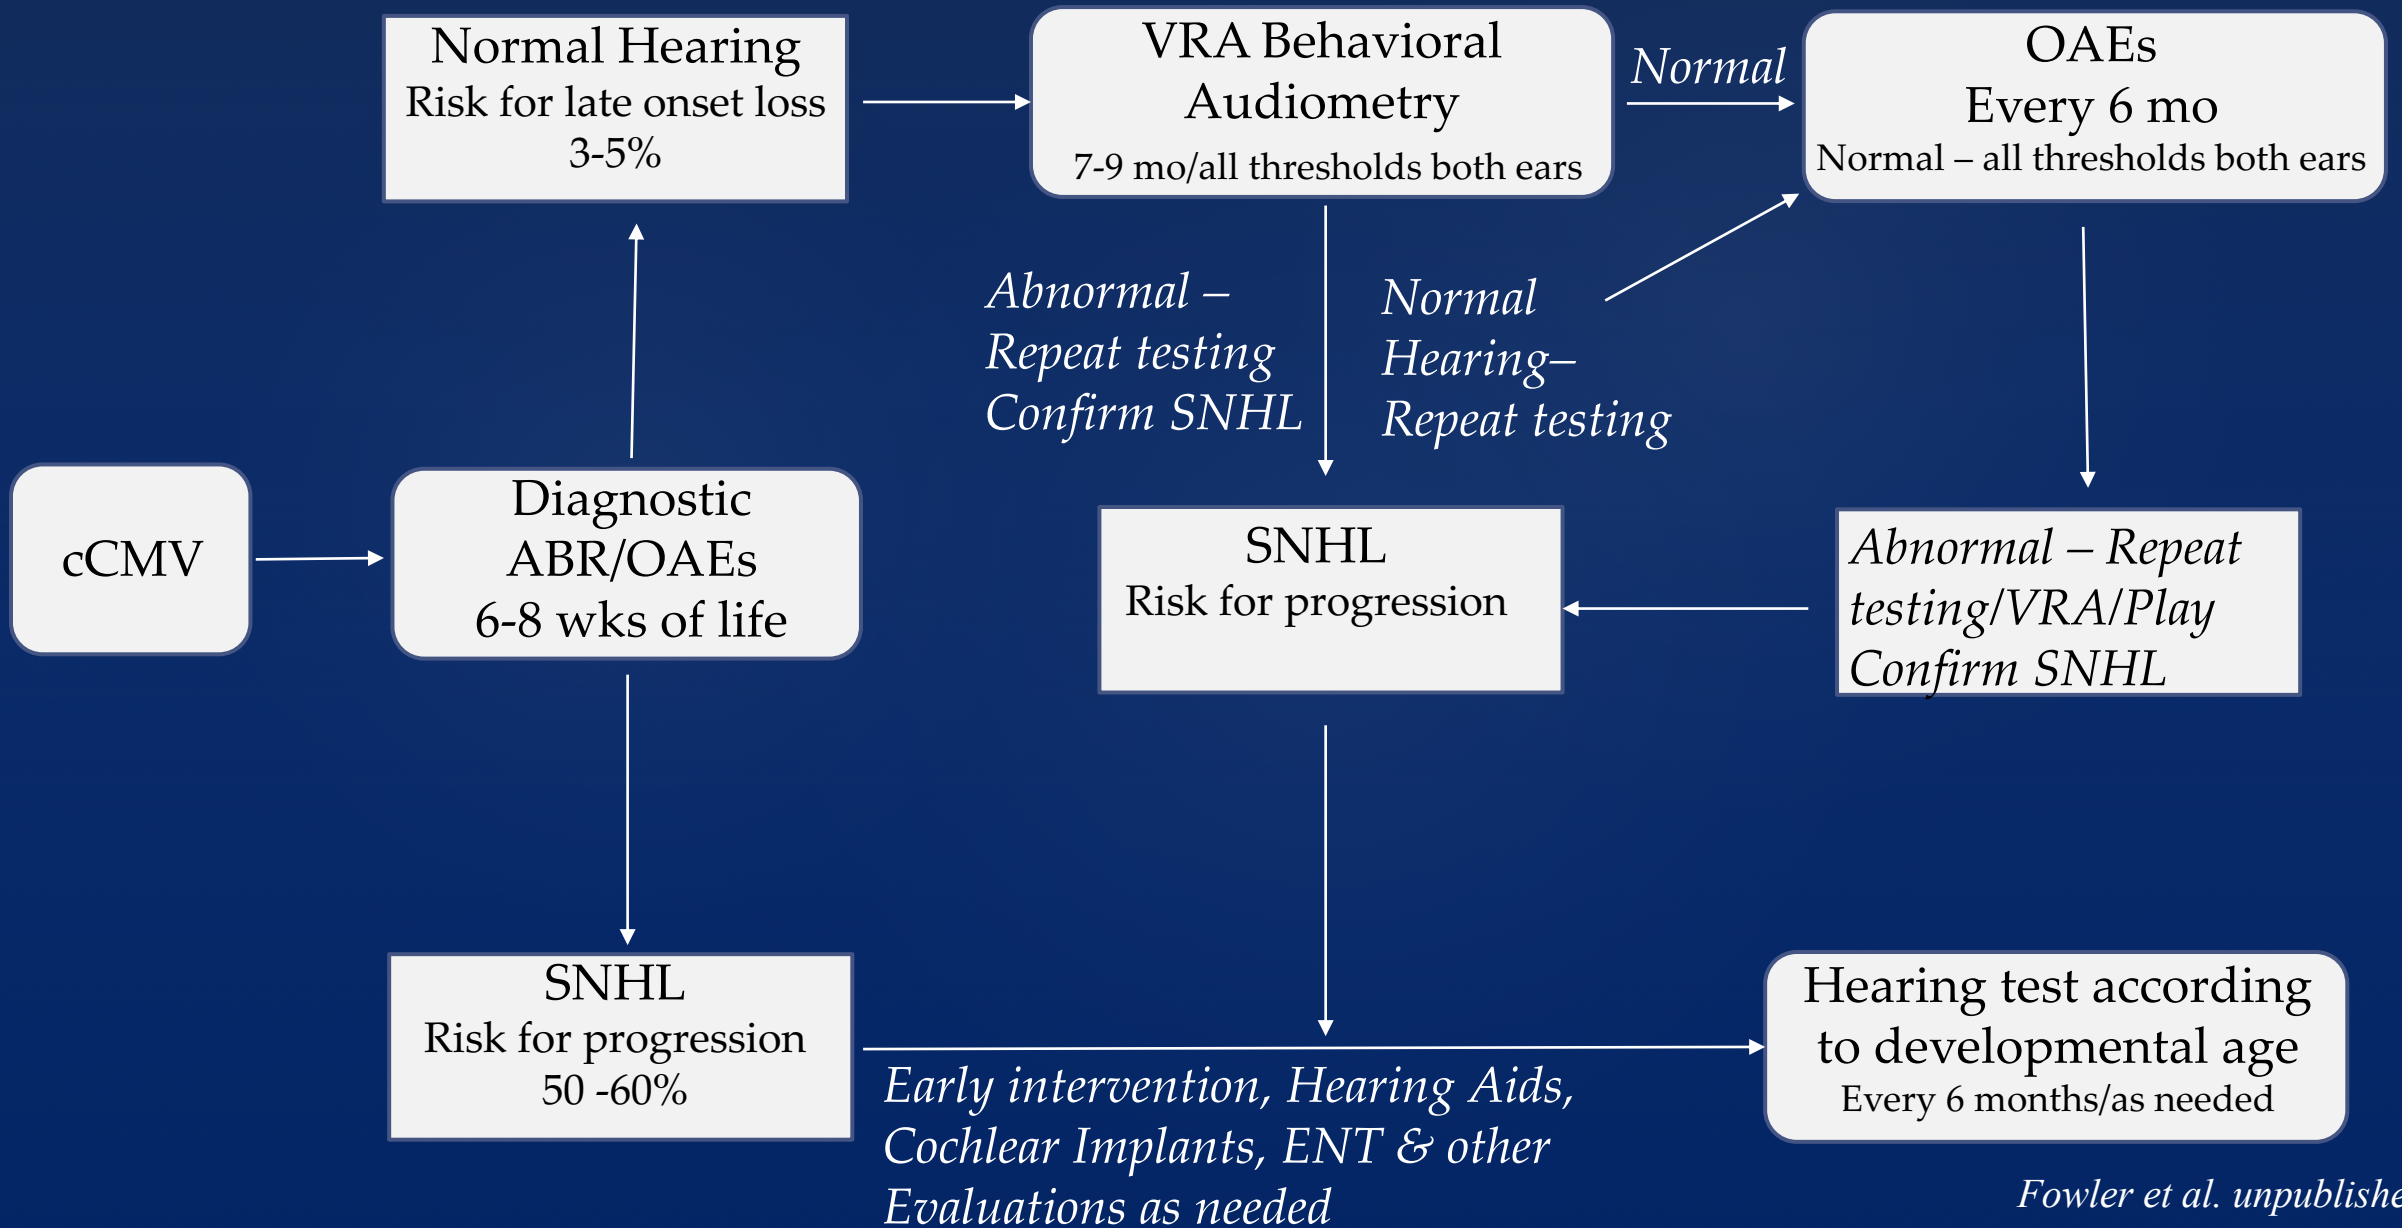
Normal Hearing
Risk for late onset loss
3-5%

VRA Behavioral Audiometry
7-9 mo/all thresholds both ears

Normal

OAEs
Every 6 mo
Normal – all thresholds both ears

Abnormal – Repeat testing Confirm SNHL

Normal Hearing– Repeat testing

cCMV

Diagnostic ABR/OAEs
6-8 wks of life

SNHL
Risk for progression

Abnormal – Repeat testing/VRA/Play Confirm SNHL

SNHL
Risk for progression
50 -60%

Early intervention, Hearing Aids, Cochlear Implants, ENT & other Evaluations as needed

Hearing test according to developmental age
Every 6 months/as needed

Fowler et al. unpublishe